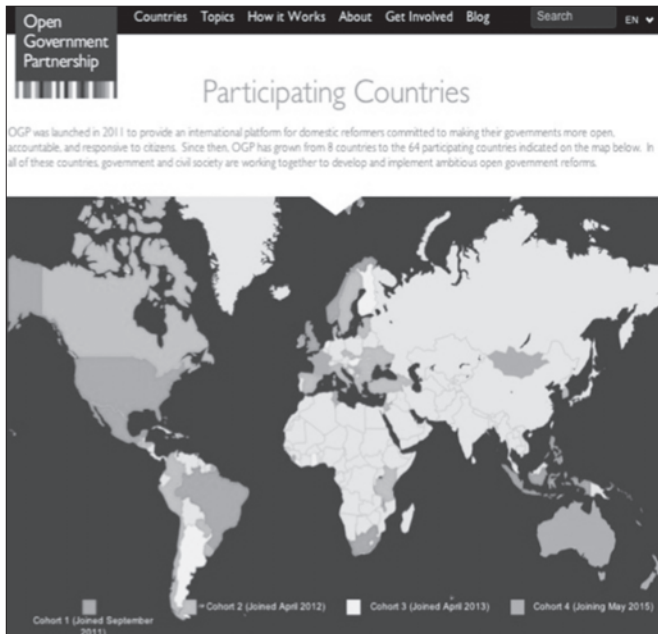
Open Government Partnership

Countries Topics How it Works About Get Involved Blog Search EN

Participating Countries

OGP was launched in 2011 to provide an international platform for domestic reformers committed to making their governments more open, accountable, and responsive to citizens. Since then, OGP has grown from 8 countries to the 64 participating countries indicated on the map below. In all of these countries, government and civil society are working together to develop and implement ambitious open government reforms.

Cohort 1 (Joined September 2011)

Cohort 2 (Joined April 2012)

Cohort 3 (Joined April 2013)

Cohort 4 (Joining May 2015)